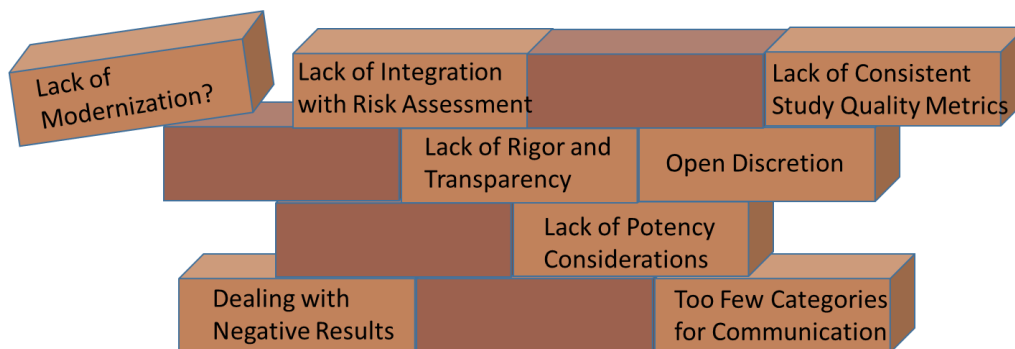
Lack of Modernization?

Lack of Integration with Risk Assessment

Lack of Consistent Study Quality Metrics

Lack of Rigor and Transparency

Open Discretion

Lack of Potency Considerations

Dealing with Negative Results

Too Few Categories for Communication